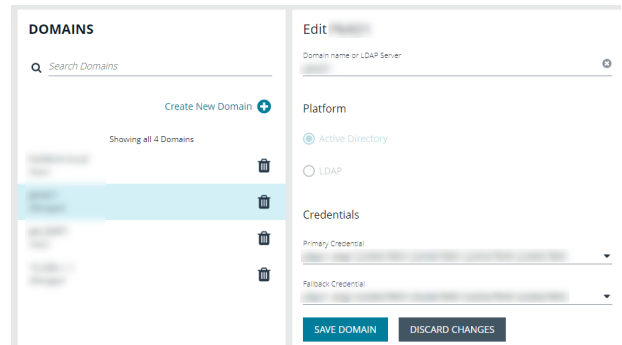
DOMAINS

Search Domains

Create New Domain

Showing all 4 Domains

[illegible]
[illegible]

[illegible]
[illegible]

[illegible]
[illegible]

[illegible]
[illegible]

Edit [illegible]

Domain name or LDAP Server

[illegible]

Platform

Active Directory

LDAP

Credentials

Primary Credential

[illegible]

Fallback Credential

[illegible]

SAVE DOMAIN

DISCARD CHANGES